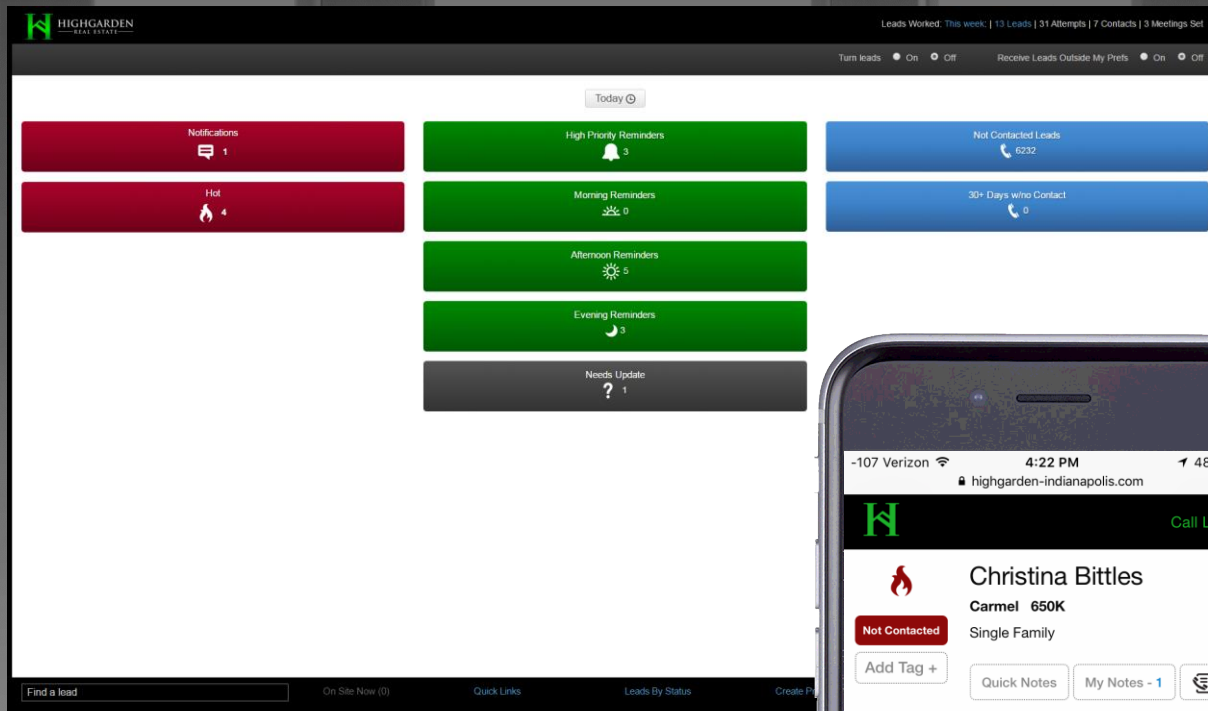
HIGHGARDEN
REAL ESTATE

Leads Worked: This week: | 13 Leads | 31 Attempts | 7 Contacts | 3 Meetings Set

Turn leads On Off Receive Leads Outside My Prefs On Off

Today

Notifications
1

Hot
4

High Priority Reminders
3

Morning Reminders
0

Afternoon Reminders
5

Evening Reminders
3

Needs Update
? 1

Not Contacted Leads
6232

30+ Days w/no Contact
0

-107 Verizon 4:22 PM 48
highgarden-indianapolis.com

Call L

Christina Bittles
Carmel 650K
Single Family

Not Contacted

Add Tag +

Quick Notes

My Notes - 1

Find a lead

On Site Now (0)

Quick Links

Leads By Status

Create P